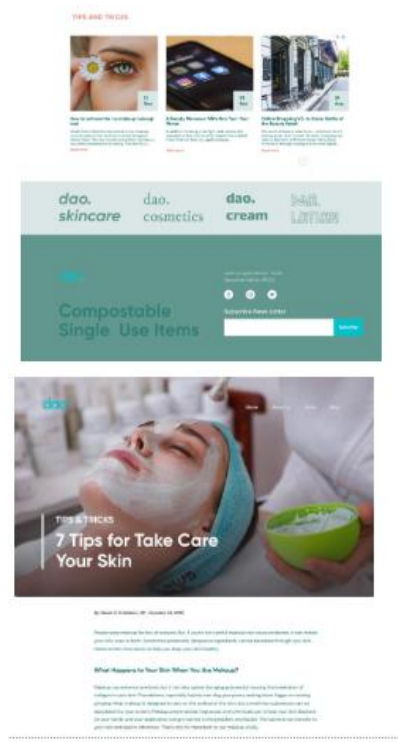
TIPS AND TRICKS

How to refresh the 'no makeup makeup' look

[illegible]

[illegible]

dao. skincare

dao. cosmetics

dao. cream

dao. LOTION

dao.

Compostable Single Use Items

Subscribe News Letter

Subscribe

dao.

TIPS & TRICKS

7 Tips for Take Care Your Skin

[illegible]

What Happens to Your Skin When You Use Makeup?

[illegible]